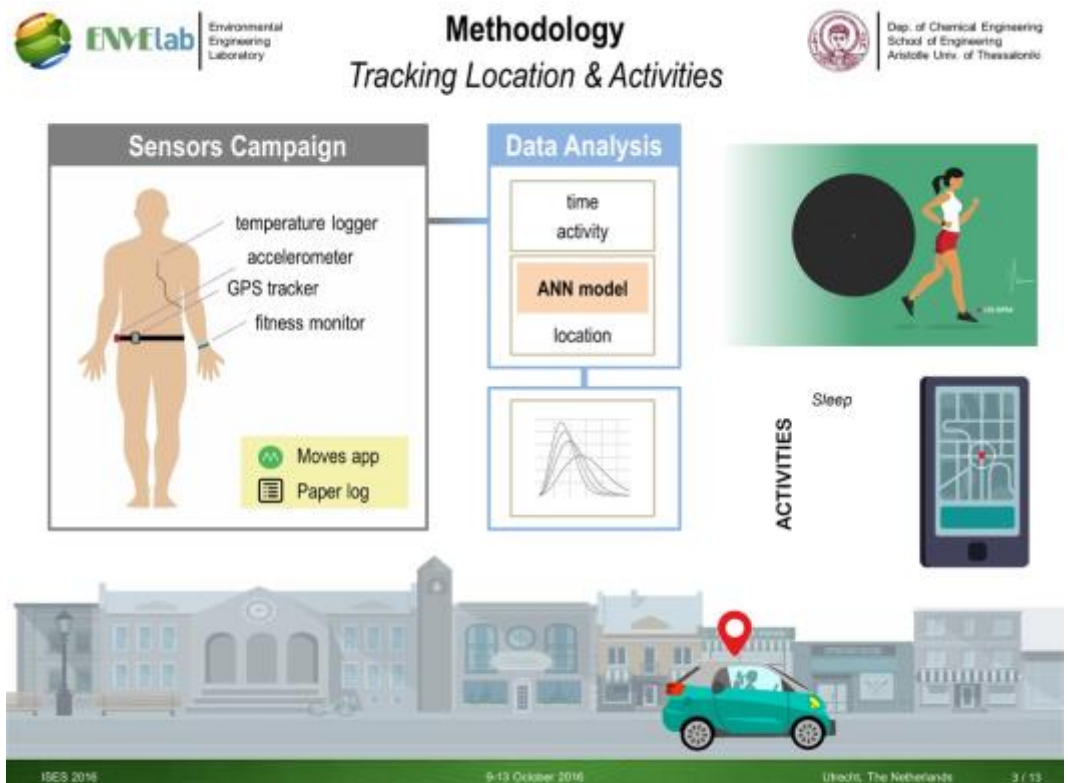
ENVElab Environmental Engineering Laboratory

Methodology
Tracking Location & Activities

Dep. of Chemical Engineering
School of Engineering
Aristotle Univ. of Thessaloniki

Sensors Campaign

temperature logger
accelerometer
GPS tracker
fitness monitor

Moves app
Paper log

Data Analysis

time
activity

ANN model

location

Sleep

ACTIVITIES

ISES 2016

9-13 October 2016

Utrecht, The Netherlands

3 / 13